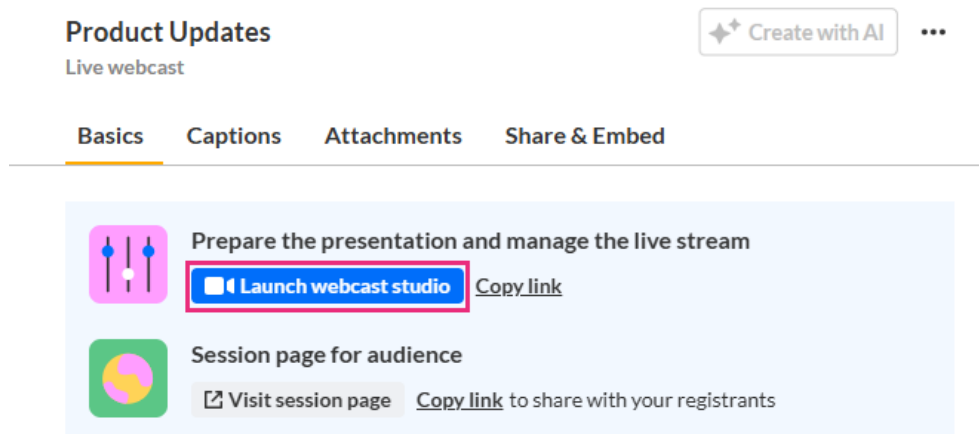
Product Updates
Live webcast

Create with AI

Basics Captions Attachments Share & Embed

Prepare the presentation and manage the live stream
Launch webcast studio Copy link

Session page for audience
Visit session page Copy link to share with your registrants